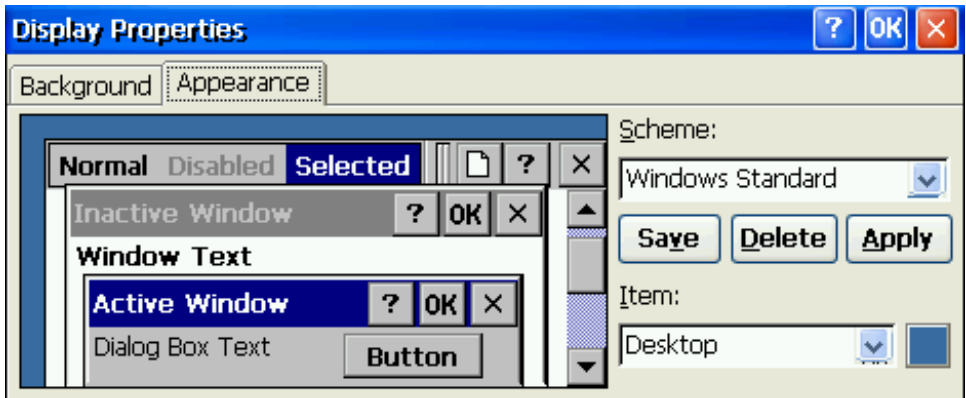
Display Properties

? OK ×

Background | Appearance

Normal Disabled Selected

? ×

Inactive Window ? OK ×

Window Text

Active Window ? OK ×

Dialog Box Text Button

Scheme:

Windows Standard

Save Delete Apply

Item:

Desktop